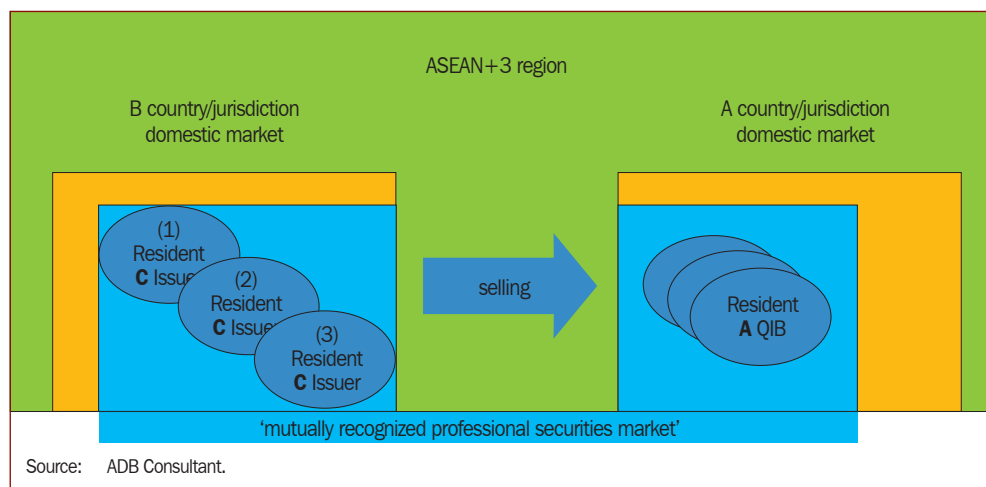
ASEAN+3 region

B country/jurisdiction domestic market

A country/jurisdiction domestic market

(1) Resident **C** Issu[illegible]

(2) Resident **C** Issu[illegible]

(3) Resident **C** Issuer

selling

Resident **A** QIB

'mutually recognized professional securities market'

Source: ADB Consultant.